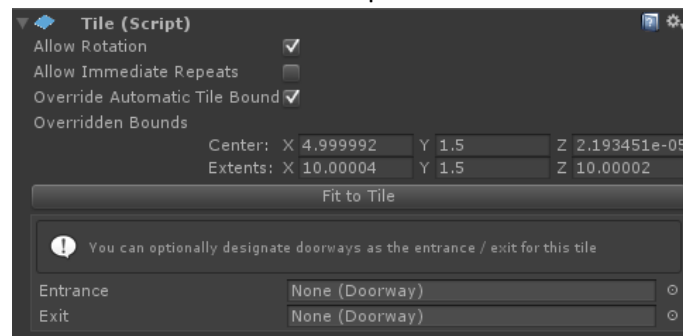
Tile (Script)
Allow Rotation
Allow Immediate Repeats
Override Automatic Tile Bound
Overridden Bounds
Center: X 4.999992 Y 1.5 Z 2.193451e-05
Extents: X 10.00004 Y 1.5 Z 10.00002
Fit to Tile
You can optionally designate doorways as the entrance / exit for this tile
Entrance None (Doorway)
Exit None (Doorway)